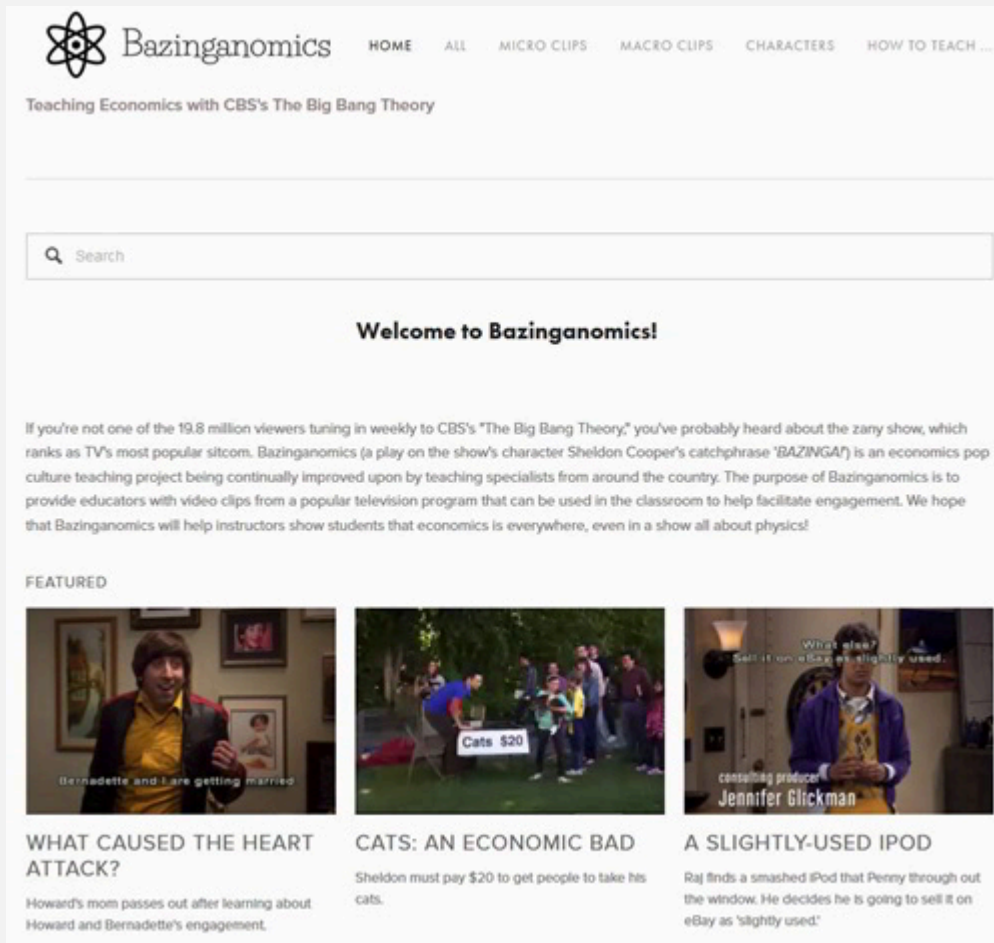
Bazinganomics

HOME ALL MICRO CLIPS MACRO CLIPS CHARACTERS HOW TO TEACH ...

Teaching Economics with CBS's The Big Bang Theory

Search

Welcome to Bazinganomics!

If you're not one of the 19.8 million viewers tuning in weekly to CBS's "The Big Bang Theory," you've probably heard about the zany show, which ranks as TV's most popular sitcom. Bazinganomics (a play on the show's character Sheldon Cooper's catchphrase '*BAZINGA!*') is an economics pop culture teaching project being continually improved upon by teaching specialists from around the country. The purpose of Bazinganomics is to provide educators with video clips from a popular television program that can be used in the classroom to help facilitate engagement. We hope that Bazinganomics will help instructors show students that economics is everywhere, even in a show all about physics!

FEATURED

Bernadette and I are getting married

WHAT CAUSED THE HEART ATTACK?

Howard's mom passes out after learning about Howard and Bernadette's engagement.

Cats $20

CATS: AN ECONOMIC BAD

Sheldon must pay $20 to get people to take his cats.

What else? Sell it on eBay as slightly used.

consulting producer Jennifer Glickman

A SLIGHTLY-USED IPOD

Raj finds a smashed iPod that Penny through out the window. He decides he is going to sell it on eBay as 'slightly used.'